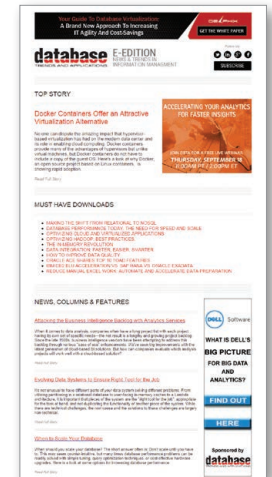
Your Guide To Database Virtualization
A Brand New Approach To Increasing
IT Agility And Cost Savings

GET THE WHITE PAPER

database E-EDITION
NEWS & TRENDS IN INFORMATION MANAGEMENT

SUBSCRIBE

TOP STORY

Docker Containers Offer an Attractive Virtualization Alternative

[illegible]

Read Full Story

ACCELERATING YOUR ANALYTICS FOR FASTER INSIGHTS

THURSDAY, SEPTEMBER 10

MUST HAVE DOWNLOADS

MAKING THE SHIFT FROM RELATIONAL TO NOSQL
DATABASE PERFORMANCE TODAY: THE NEED FOR SPEED AND SCALE
OPTIMIZING CLOUD AND VIRTUALIZED APPLICATIONS
OPTIMIZING HADOOP: BEST PRACTICES
THE IN-MEMORY REVOLUTION
DATA INTEGRATION: FASTER, EASIER, SMARTER
HOW TO IMPROVE DATA QUALITY
ORACLE SQL GUIDES FOR THE TOAD FAMILY
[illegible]
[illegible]
REDUCE MANUAL EXCEL WORK: AUTOMATE AND ACCELERATE DATA PREPARATION

NEWS, COLUMNS & FEATURES

Attaching the Business Intelligence Backlog with Analytics Services

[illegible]

Read Full Story

Evolving Data Systems to Ensure Right Tool for the Job

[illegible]

Read Full Story

Where to Scale Your Database

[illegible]

DELL Software

WHAT IS DELL'S BIG PICTURE FOR BIG DATA AND ANALYTICS?

FIND OUT HERE

Sponsored by database